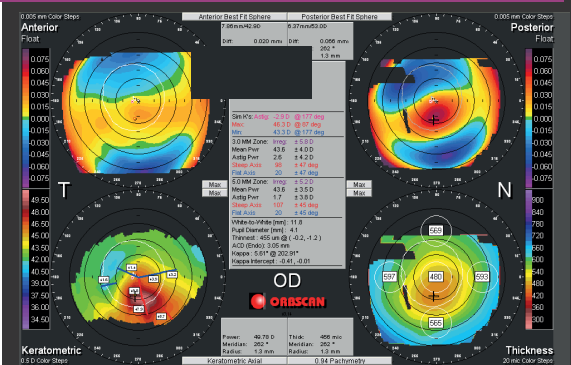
0.005 mm Color Steps
Anterior
Float

0.075
0.060
0.045
0.030
0.015
0.000
-0.015
-0.030
-0.045
-0.060
-0.075

Anterior Best Fit Sphere
7.86mm/42.90
Diff: 0.020 mm

Posterior Best Fit Sphere
6.37mm/53.00
Diff: 0.066 mm
262 °
1.3 mm

0.005 mm Color Steps
Posterior
Float

0.075
0.060
0.045
0.030
0.015
0.000
-0.015
-0.030
-0.045
-0.060
-0.075

Sim K's: Astig -2.9 D @ 177 deg
Max 46.3 D @ 87 deg
Min 43.3 D @ 177 deg

3.0 MM Zone: Irreg ± 5.8 D
Mean Pwr 43.6 ± 4.0 D
Astig Pwr 2.6 ± 4.2 D
Steep Axis 98 ± 47 deg
Flat Axis 20 ± 47 deg

5.0 MM Zone: Irreg ± 5.2 D
Mean Pwr 43.6 ± 3.5 D
Astig Pwr 1.7 ± 3.9 D
Steep Axis 107 ± 45 deg
Flat Axis 20 ± 45 deg

White-to-White [mm]: 11.8
Pupil Diameter [mm]: 4.1
Thinnest: 455 um @ (-0.2, -1.2)
ACD (Endo): 3.05 mm
Kappa: 5.61° @ 202.91°
Kappa Intercept: -0.41, -0.01

T

Max
Max

Max
Max

N

49.50
48.00
46.50
45.00
43.50
42.00
40.50
39.00
37.50
36.00
34.50

OD

ORBSCAN

900
840
780
720
660
600
540
480
420
360
300

569
597
480
593
565

Keratometric
0.5 D Color Steps

Power: 49.78 D
Meridian: 262 °
Radius: 1.3 mm

Keratometric Axial

Thick: 466 mic
Meridian: 262 °
Radius: 1.3 mm

0.94 Pachymetry

Thickness
20 mic Color Steps